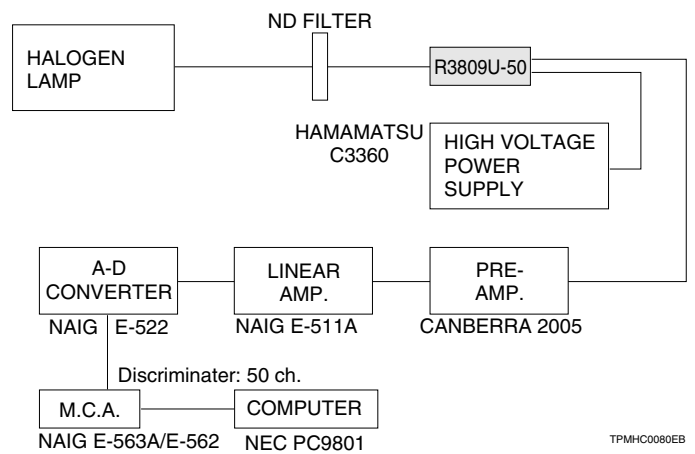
ND FILTER

HALOGEN LAMP

R3809U-50

HAMAMATSU C3360

HIGH VOLTAGE POWER SUPPLY

A-D CONVERTER

NAIG E-522

LINEAR AMP.

NAIG E-511A

PRE-AMP.

CANBERRA 2005

Discriminater: 50 ch.

M.C.A.

NAIG E-563A/E-562

COMPUTER

NEC PC9801

TPMHC0080EB